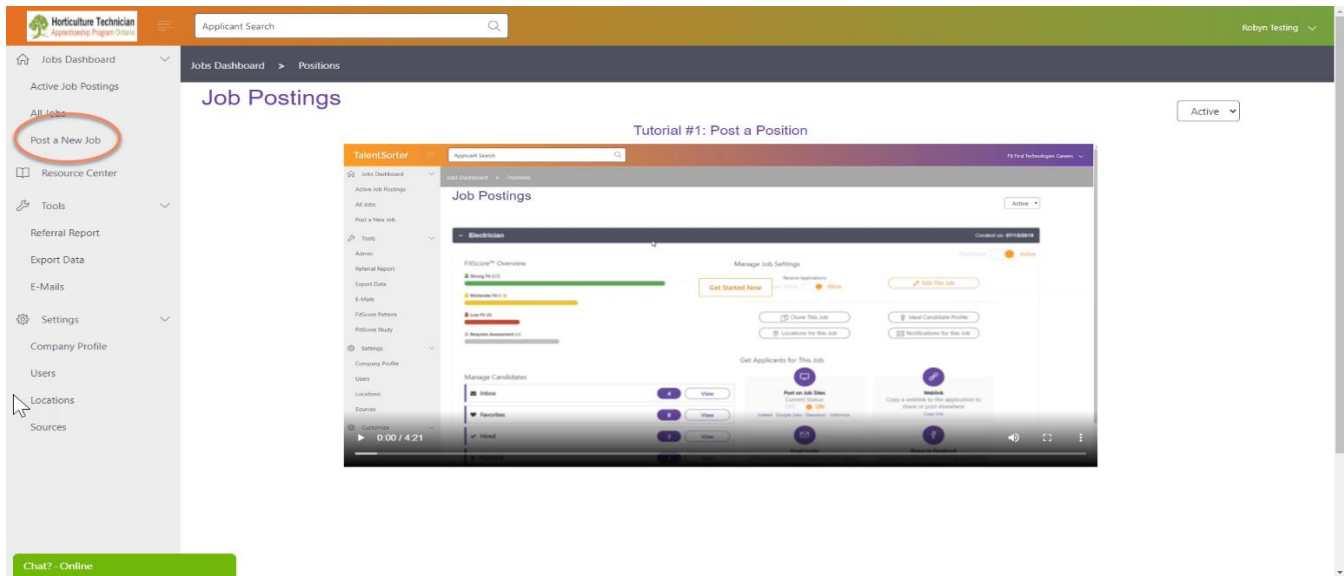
Horticulture Technician
Apprenticeship Program Ontario

Applicant Search

Robyn Testing

Jobs Dashboard
Active Job Postings
All Jobs
Post a New Job
Resource Center
Tools
Referral Report
Export Data
E-Mails
Settings
Company Profile
Users
Locations
Sources

Jobs Dashboard > Positions

Job Postings

Active

Tutorial #1: Post a Position

TalentSorter
Applicant Search
Fit First Technologies Careers
Jobs Dashboard
Active Job Postings
All Jobs
Post a New Job
Tools
Admin
Referral Report
Export Data
E-Mails
FitScore Patterns
FitScore Study
Settings
Company Profile
Users
Locations
Sources
Customize

Jobs Dashboard > Positions

Job Postings

Active

Electrician
Created on: 07/10/2019

FitScore™ Overview
Strong Fit (17)
Moderate Fit (13)
Low Fit (8)
Requires Assessment (1)

Manage Job Settings
Receive Applications
Allow
Get Started Now
Edit This Job
Clone This Job
Ideal Candidate Profile
Locations for this Job
Notifications for this Job

Active

Get Applicants for This Job

Manage Candidates
Inbox 4 View
Favorites 0 View
Hired 2 View

Post on Job Sites
Current Status
ON

Weblink
Copy a weblink to the application to share or post elsewhere
Copy link

0:00 / 4:21

Chat? - Online